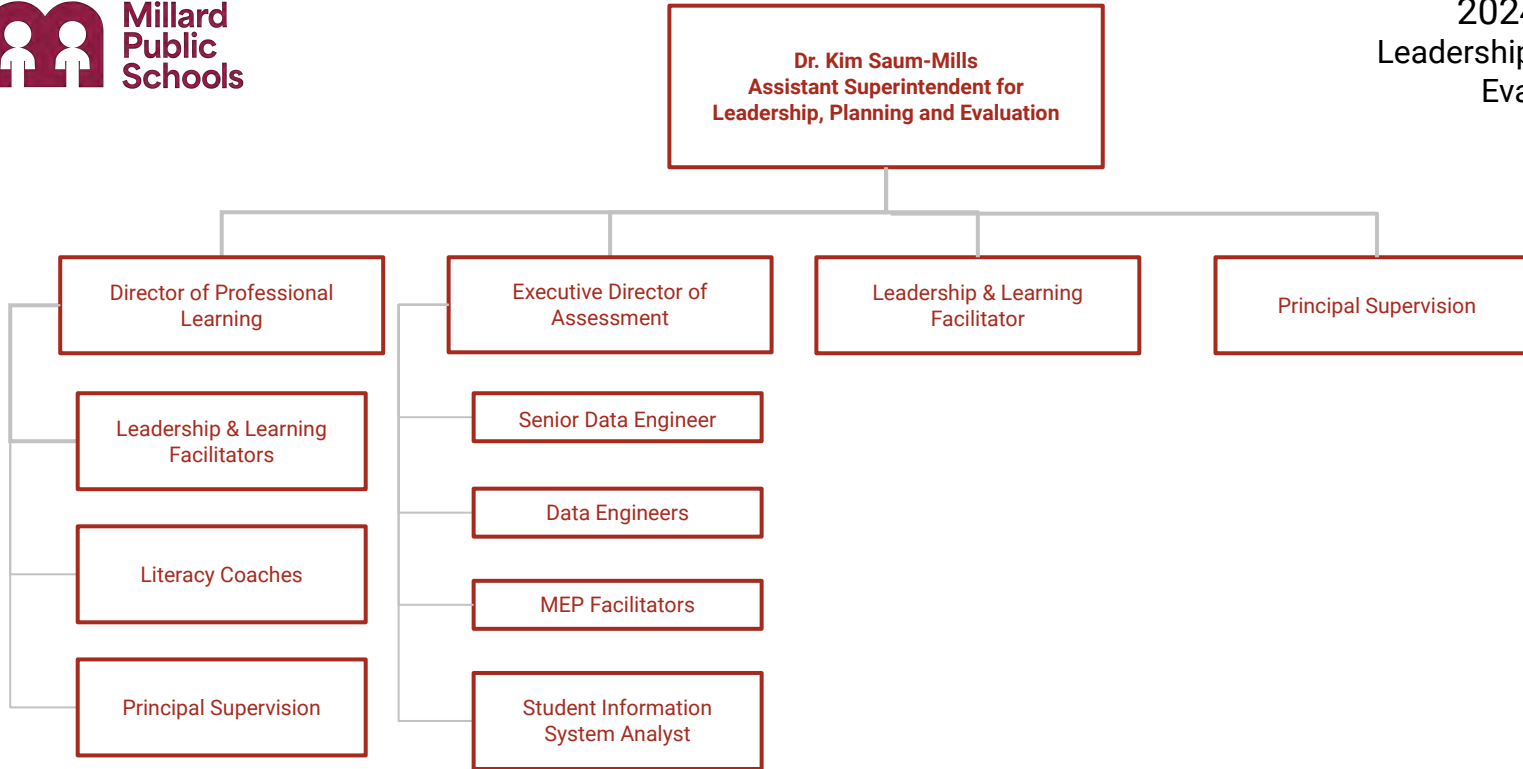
Millard Public Schools

202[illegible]
Leadershi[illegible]
Eva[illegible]

Dr. Kim Saum-Mills
Assistant Superintendent for Leadership, Planning and Evaluation

Director of Professional Learning

Leadership & Learning Facilitators

Literacy Coaches

Principal Supervision

Executive Director of Assessment

Senior Data Engineer

Data Engineers

MEP Facilitators

Student Information System Analyst

Leadership & Learning Facilitator

Principal Supervision